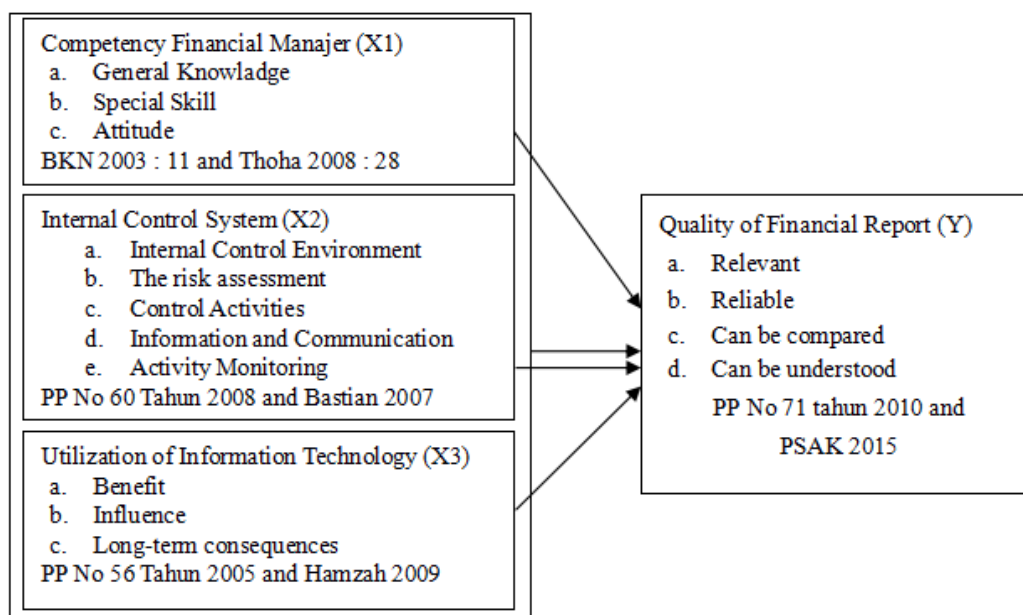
Competency Financial Manajer (X1)
a. General Knowladge
b. Special Skill
c. Attitude
BKN 2003 : 11 and Thoha 2008 : 28

Internal Control System (X2)
a. Internal Control Environment
b. The risk assessment
c. Control Activities
d. Information and Communication
e. Activity Monitoring
PP No 60 Tahun 2008 and Bastian 2007

Utilization of Information Technology (X3)
a. Benefit
b. Influence
c. Long-term consequences
PP No 56 Tahun 2005 and Hamzah 2009

Quality of Financial Report (Y)
a. Relevant
b. Reliable
c. Can be compared
d. Can be understood
PP No 71 tahun 2010 and PSAK 2015